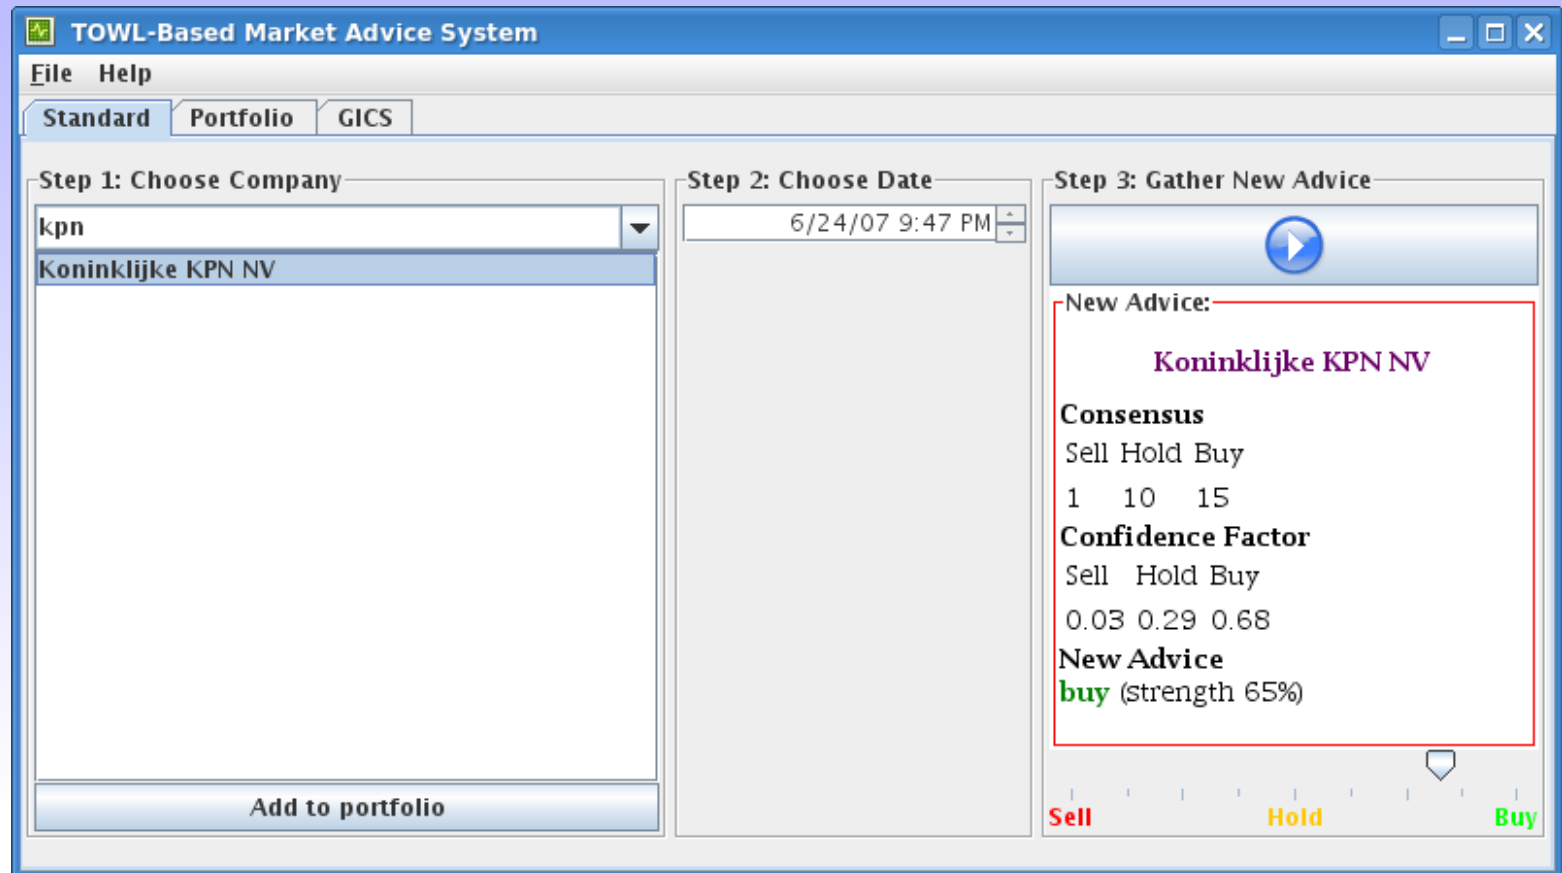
TOWL-Based Market Advice System

File Help

Standard Portfolio GICS

Step 1: Choose Company

kpn

Koninklijke KPN NV

Add to portfolio

Step 2: Choose Date

6/24/07 9:47 PM

Step 3: Gather New Advice

New Advice:

Koninklijke KPN NV

Consensus

| Sell | Hold | Buy |
|---|---|---|
| 1 | 10 | 15 |

Confidence Factor

| Sell | Hold | Buy |
|---|---|---|
| 0.03 | 0.29 | 0.68 |

New Advice

buy (strength 65%)

Sell Hold Buy